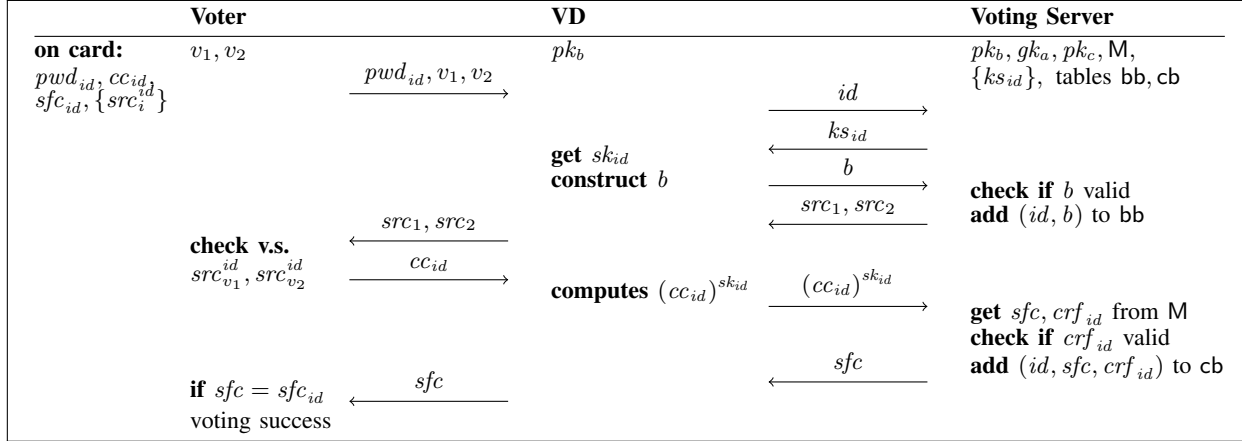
| | Voter | | VD | | Voting Server |
|---|---|---|---|---|---|
| on card: $pwd_{id}, cc_{id}, sfc_{id}, \{src_i^{id}\}$ | $v_1, v_2$ | $pwd_{id}, v_1, v_2$ $\longrightarrow$ | $pk_b$ | | $pk_b, gk_a, pk_c$, M, $\{ks_{id}\}$, tables bb, cb |
| | | | | $id$ $\longrightarrow$ | |
| | | | | $ks_{id}$ $\longleftarrow$ | |
| | | | get $sk_{id}$ construct $b$ | $b$ $\longrightarrow$ | check if $b$ valid add $(id, b)$ to bb |
| | | | | $src_1, src_2$ $\longleftarrow$ | |
| | check v.s. $src_{v_1}^{id}, src_{v_2}^{id}$ | $src_1, src_2$ $\longleftarrow$ | | | |
| | | $cc_{id}$ $\longrightarrow$ | computes $(cc_{id})^{sk_{id}}$ | $(cc_{id})^{sk_{id}}$ $\longrightarrow$ | get $sfc, crf_{id}$ from M check if $crf_{id}$ valid add $(id, sfc, crf_{id})$ to cb |
| | | | | $sfc$ $\longleftarrow$ | |
| | if $sfc = sfc_{id}$ voting success | $sfc$ $\longleftarrow$ | | | |